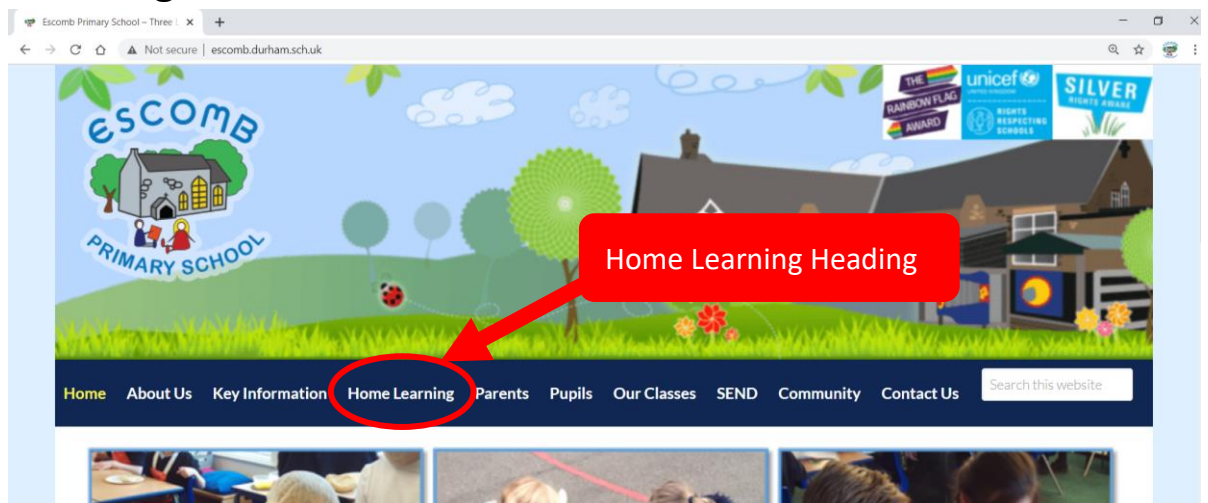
Escomb Primary School – Three l ×
+
Not secure | escomb.durham.sch.uk

ESCOMB PRIMARY SCHOOL

THE RAINBOW FLAG AWARD
unicef UNITED KINGDOM RIGHTS RESPECTING SCHOOLS
SILVER RIGHTS AWARE

Home Learning Heading

Home About Us Key Information Home Learning Parents Pupils Our Classes SEND Community Contact Us
Search this website